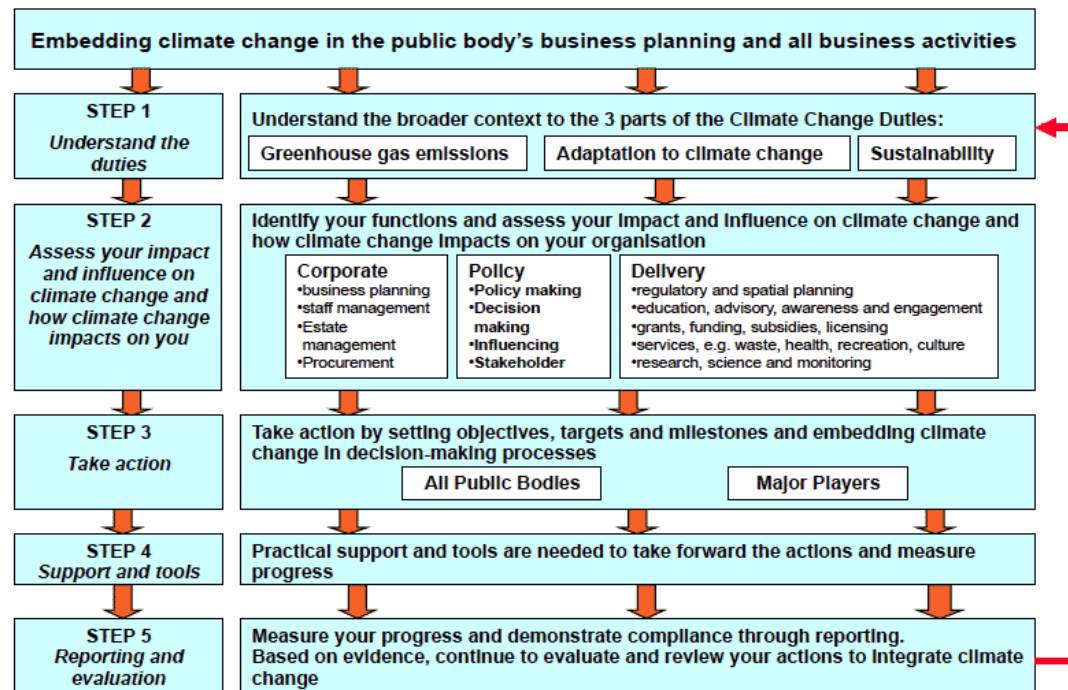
Embedding climate change in the public body's business planning and all business activities

STEP 1
Understand the duties

Understand the broader context to the 3 parts of the Climate Change Duties:

Greenhouse gas emissions

Adaptation to climate change

Sustainability

STEP 2
Assess your impact and influence on climate change and how climate change impacts on you

Identify your functions and assess your impact and influence on climate change and how climate change impacts on your organisation

Corporate
•business planning
•staff management
•Estate management
•Procurement

Policy
•Policy making
•Decision making
•Influencing
•Stakeholder

Delivery
•regulatory and spatial planning
•education, advisory, awareness and engagement
•grants, funding, subsidies, licensing
•services, e.g. waste, health, recreation, culture
•research, science and monitoring

STEP 3
Take action

Take action by setting objectives, targets and milestones and embedding climate change in decision-making processes

All Public Bodies

Major Players

STEP 4
Support and tools

Practical support and tools are needed to take forward the actions and measure progress

STEP 5
Reporting and evaluation

Measure your progress and demonstrate compliance through reporting.
Based on evidence, continue to evaluate and review your actions to integrate climate change